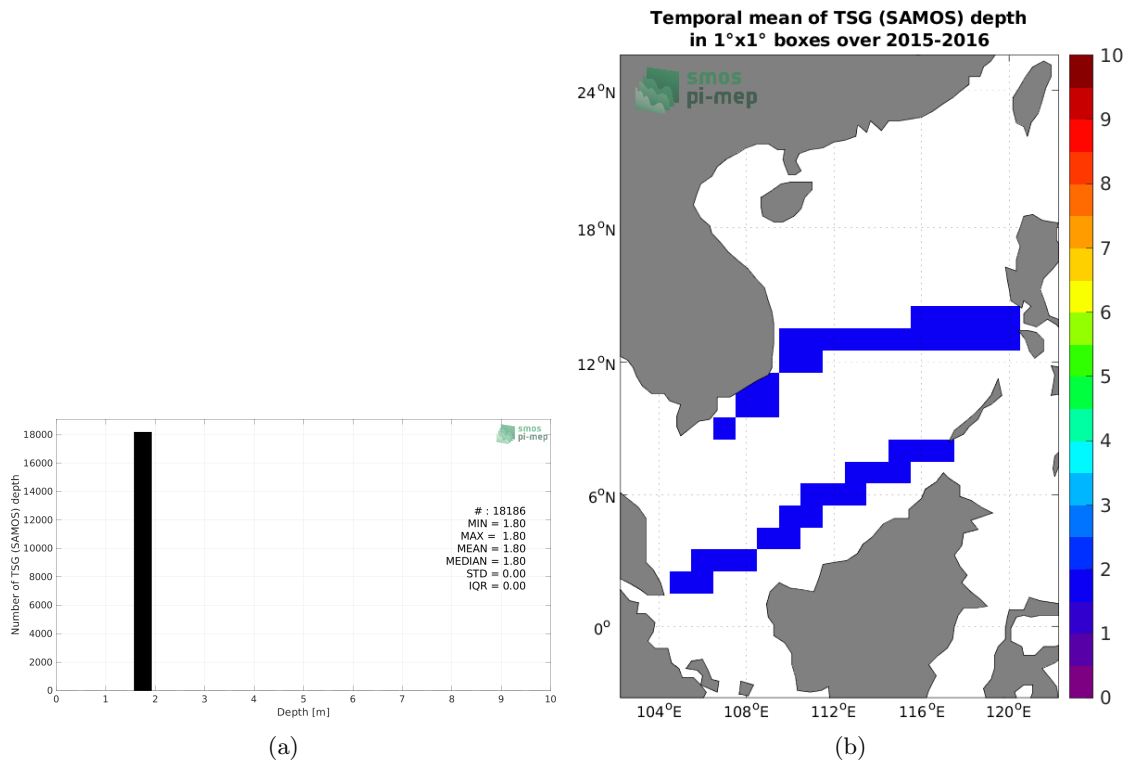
smos
pi-mep

Number of TSG (SAMOS) depth

18000
16000
14000
12000
10000
8000
6000
4000
2000
0

# : 18186
MIN = 1.80
MAX = 1.80
MEAN = 1.80
MEDIAN = 1.80
STD = 0.00
IQR = 0.00

0 1 2 3 4 5 6 7 8 9 10
Depth [m]

(a)

Temporal mean of TSG (SAMOS) depth
in 1°x1° boxes over 2015-2016

smos
pi-mep

$24^oN$
$18^oN$
$12^oN$
$6^oN$
$0^o$

$104^oE$ $108^oE$ $112^oE$ $116^oE$ $120^oE$

10
9
8
7
6
5
4
3
2
1
0

(b)